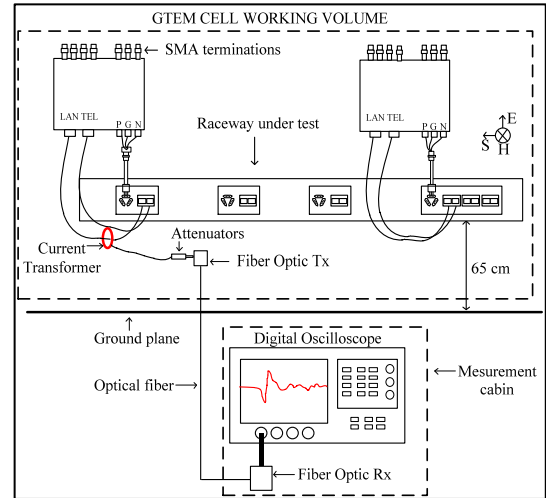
GTEM CELL WORKING VOLUME

SMA terminations

LAN TEL

P G N

LAN TEL

P G N

Raceway under test

E

S

H

Current Transformer

Attenuators

Fiber Optic Tx

65 cm

Ground plane

Digital Oscilloscope

Mesurement cabin

Optical fiber

Fiber Optic Rx